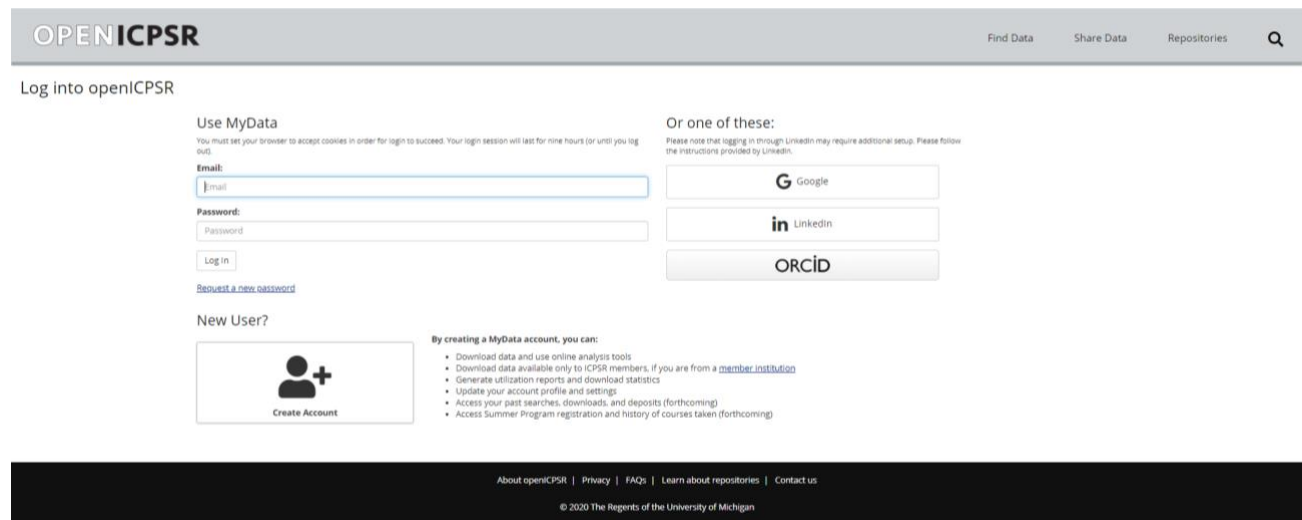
OPENICPSR

Find Data Share Data Repositories

Log into openICPSR

Use MyData

You must set your browser to accept cookies in order for login to succeed. Your login session will last for nine hours (or until you log out).

Email:

Email

Password:

Password

Log In

Request a new password

Or one of these:

Please note that logging in through LinkedIn may require additional setup. Please follow the instructions provided by LinkedIn.

Google

LinkedIn

ORCID

New User?

Create Account

By creating a MyData account, you can:

- Download data and use online analysis tools
- Download data available only to ICPSR members, if you are from a member institution
- Generate utilization reports and download statistics
- Update your account profile and settings
- Access your past searches, downloads, and deposits (forthcoming)
- Access Summer Program registration and history of courses taken (forthcoming)

About openICPSR | Privacy | FAQs | Learn about repositories | Contact us

© 2020 The Regents of the University of Michigan